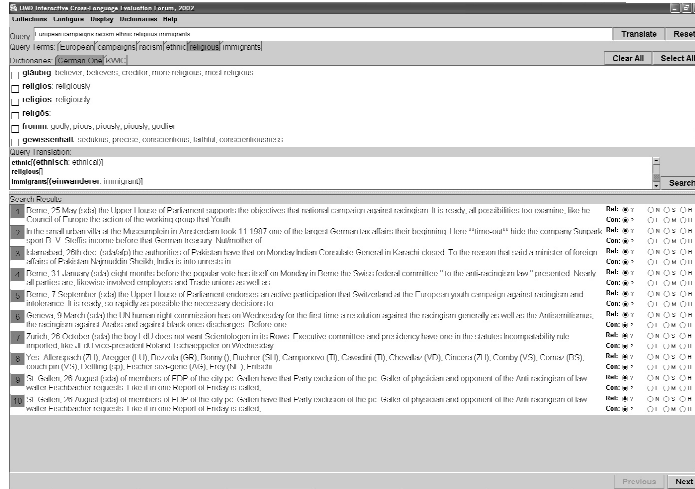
UMD Interactive Cross-Language Evaluation Forum, 2007

Collections Language Display Dictionaries Help

Query: european campaigns racism ethnic religious immigrants

Translate Reset

Query Terms: European campaigns racism ethnic religious immigrants

Dictionaries: German One KWIC

Clear All Select All

gläubig: believer, believers, creditor, more religious, most religious

religiös: religiously

religiös: religiously

religiös;

fromm: godly, pious, piously, piously, godlier

gewissenhaft: sedulous, precise, conscientious, faithful, conscientiousness

Query Translation:

ethnic{(ethnisch: ethnical)}

religious{}

immigrants{(einwanderer: immigrant)}

Search

Search Results

1 Berne, 25 May (sda) the Upper House of Parliament supports the objectives that national campaign against racingism. It is ready, all possibilities too examine, like he Council of Europe the action of the working group that Youth

2 In the small urban villa at the Museumplein in Amsterdam took 11 1987 one of the largest German tax affairs their beginning. Here "time-out" hide the company Sunpark sport B. V. Steffis income before that German treasury. Nutmother of

3 Islamabad, 26th dec. (sda/afp) the authorities of Pakistan have that on Monday Indian Consulate General in Karachi closed. To the reason that said a minister of foreign affairs of Pakistan Najmuddin Sheikh, India is into unrests in

4 Berne, 31 January (sda) eight months before the popular vote has itself on Monday in Berne the Swiss federal committee "to the anti-racingism law" presented. Nearly all parties are, likewise involved employers and Trade unions as well as

5 Berne, 7 September (sda) the Upper House of Parliament endorses an active participation that Switzerland at the European youth campaign against racingism and intolerance. It is ready, so rapidly as possible the necessary decisions to

6 Geneva, 9 March (sda) the UN human right commission has on Wednesday for the first time a resolution against the racingism generally as well as the Antisemitiumus, the racingism against Arabs and against black ones discharges. Before one

7 Zurich, 26 October (sda) the boy I dU does not want Scientologen in its Rows. Executive committee and presidency have one in the statutes incompatibility rule imported, like t dU vice-president Roland Tschaeppeler on Wednesday

8 Yes: Allenspach (Zh), Aregger (LU), Bezzola (GR), Bonny (), Bührer (SH), Camponovo (TI), Cavadini (TI), Chevallaz (VD), Cincera (Zh), Comby (VS), Cornaz (VS), couchpin (VS), Dettling (sp), Eberhard (AG), Frey (NE), Fritschi

9 St. Gallen, 26 August (sda) of members of FDP of the city pc. Gallen have that Party exclusion of the pc. Galler of physician and opponent of the Anti racingism of law walter Fischbacher requests. Like it in one Report of Friday is called,

10 St. Gallen, 26 August (sda) of members of FDP of the city pc. Gallen have that Party exclusion of the pc. Galler of physician and opponent of the Anti racingism of law walter Fischbacher requests. Like it in one Report of Friday is called,

Rel: Y N S H
Con: Y N S H

Previous Next